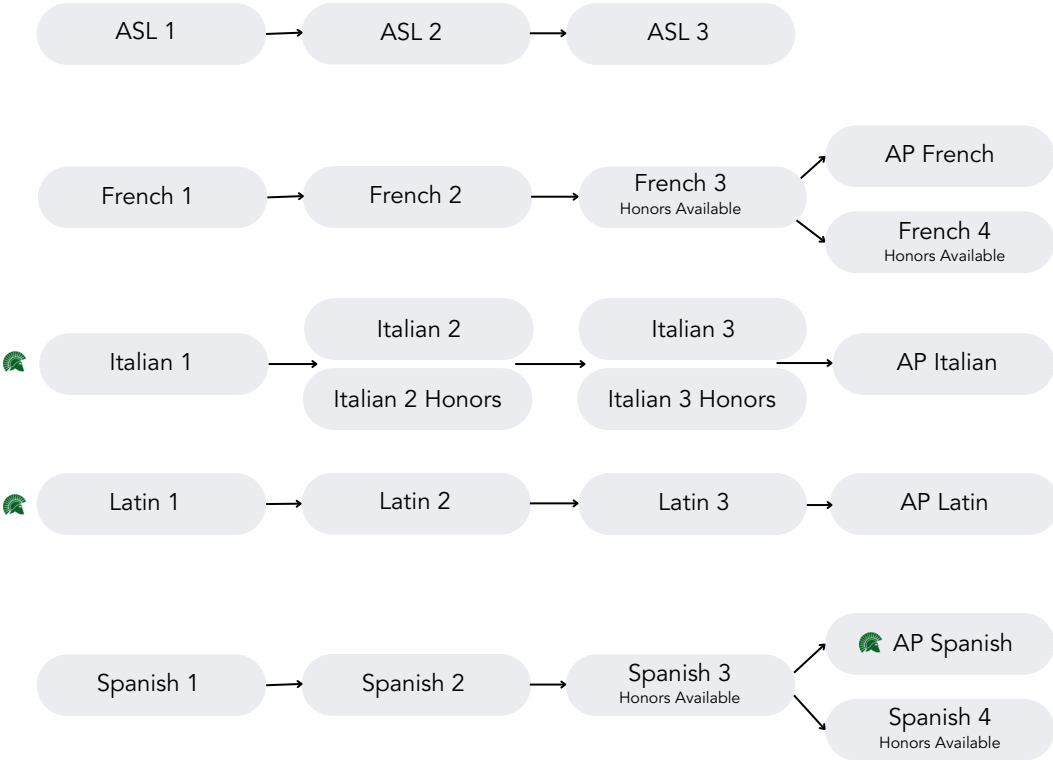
ASL 1
ASL 2
ASL 3

French 1
French 2
French 3
Honors Available
AP French
French 4
Honors Available

Italian 1
Italian 2
Italian 2 Honors
Italian 3
Italian 3 Honors
AP Italian

Latin 1
Latin 2
Latin 3
AP Latin

Spanish 1
Spanish 2
Spanish 3
Honors Available
AP Spanish
Spanish 4
Honors Available